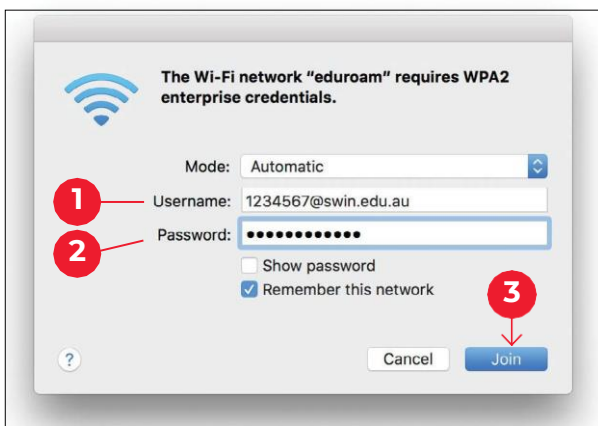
The Wi-Fi network "eduroam" requires WPA2 enterprise credentials.

Mode: Automatic

1

Username: 1234567@swin.edu.au

2

Password: ••••••••••••

Show password

Remember this network

3

?

Cancel

Join